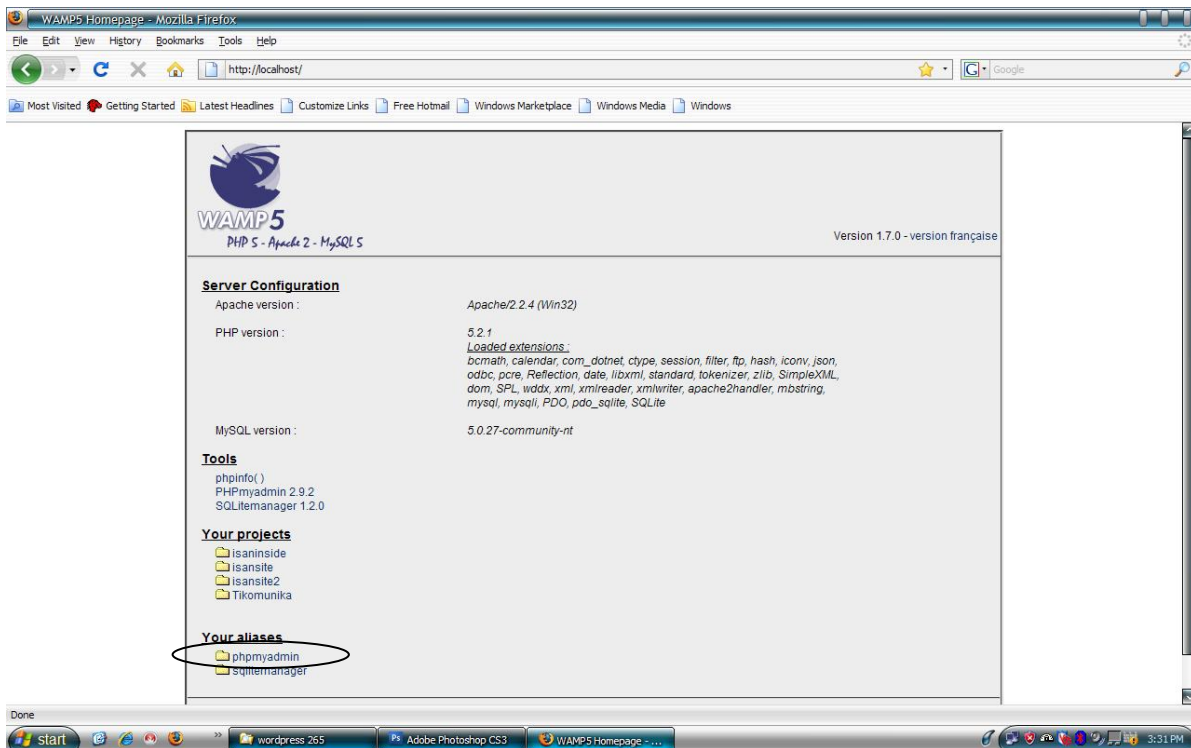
WAMP5 Homepage - Mozilla Firefox

File Edit View History Bookmarks Tools Help

http://localhost/

Google

Most Visited Getting Started Latest Headlines Customize Links Free Hotmail Windows Marketplace Windows Media Windows

WAMP5
PHP 5 - Apache 2 - MySQL 5

Version 1.7.0 - version française

Server Configuration

Apache version : Apache/2.2.4 (Win32)

PHP version : 5.2.1
Loaded extensions :
bcmath, calendar, com_dotnet, ctype, session, filter, ftp, hash, iconv, json, odbc, pcre, Reflection, date, libxml, standard, tokenizer, zlib, SimpleXML, dom, SPL, wddx, xml, xmlreader, xmlwriter, apache2handler, mbstring, mysql, mysqli, PDO, pdo_sqlite, SQLite

MySQL version : 5.0.27-community-nt

Tools

phpinfo( )
PHPmyadmin 2.9.2
SQLitemanager 1.2.0

Your projects

isaninside
isansite
isansite2
Tikomunika

Your aliases

phpmyadmin
sqlitemanager

Done

start

wordpress 265

Adobe Photoshop CS3

WAMP5 Homepage - ...

3:31 PM